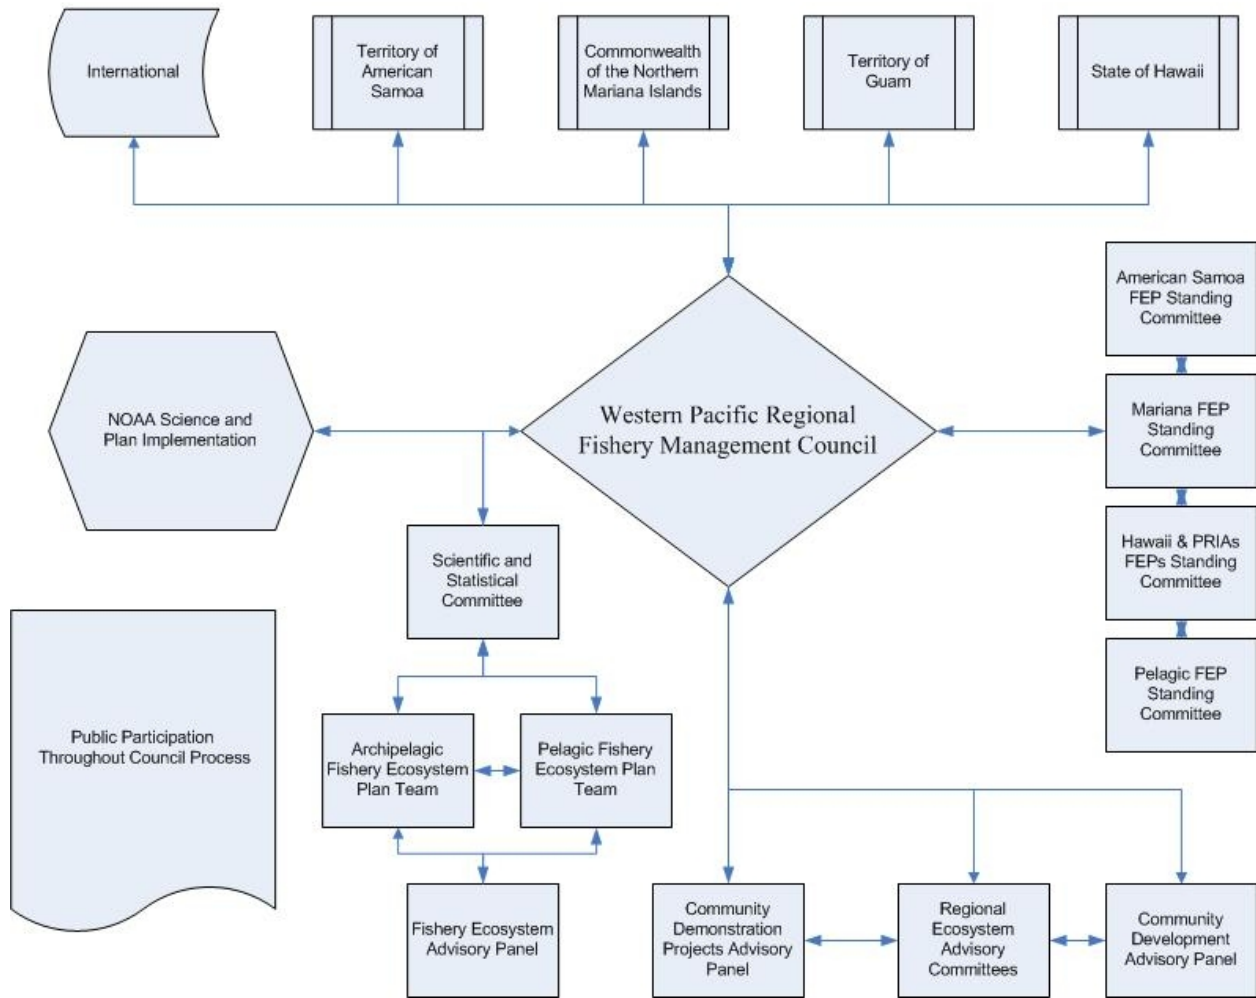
International

Territory of American Samoa

Commonwealth of the Northern Mariana Islands

Territory of Guam

State of Hawaii

American Samoa FEP Standing Committee

NOAA Science and Plan Implementation

Western Pacific Regional Fishery Management Council

Mariana FEP Standing Committee

Hawaii & PRIAs FEPs Standing Committee

Scientific and Statistical Committee

Pelagic FEP Standing Committee

Public Participation Throughout Council Process

Archipelagic Fishery Ecosystem Plan Team

Pelagic Fishery Ecosystem Plan Team

Fishery Ecosystem Advisory Panel

Community Demonstration Projects Advisory Panel

Regional Ecosystem Advisory Committees

Community Development Advisory Panel